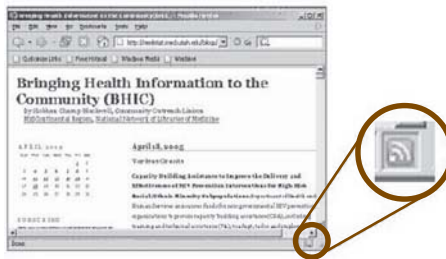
Bringing Health Information to the Community (BHIC) - Mozilla Firefox

File Edit View Bookmarks Tools Help

http://webtal.med.utah.edu/blogs/

Customize Links Free Hotmail Windows Media Windows

Bringing Health Information to the Community (BHIC)

by Siobhan Champ-Blackwell, Community Outreach Liaison
MidContinental Region, National Network of Libraries of Medicine

APRIL 2005

Sun Mon Tue Wed Thu Fri Sat

April 18, 2005

Various Grants

Capacity Building Assistance to Improve the Delivery and Effectiveness of HIV Prevention Interventions for High-Risk

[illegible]

SUBSCRIBE

Done